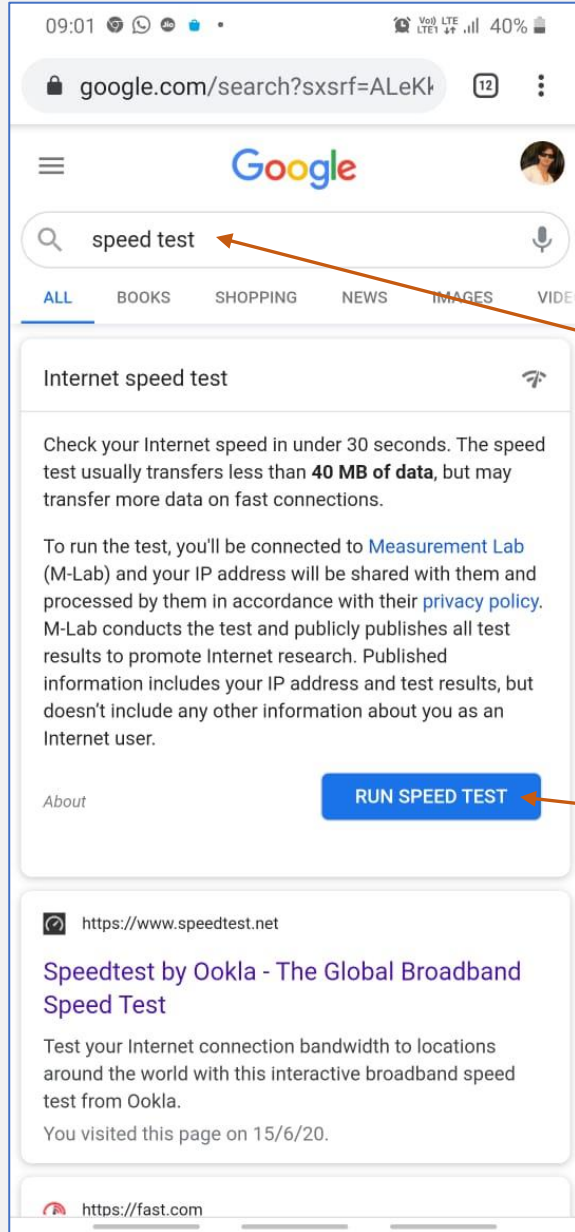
09:01 40%

google.com/search?sxsrf=ALeKk

12

Google

speed test

ALL BOOKS SHOPPING NEWS IMAGES VIDE

Internet speed test

Check your Internet speed in under 30 seconds. The speed test usually transfers less than **40 MB of data**, but may transfer more data on fast connections.

To run the test, you'll be connected to Measurement Lab (M-Lab) and your IP address will be shared with them and processed by them in accordance with their privacy policy. M-Lab conducts the test and publicly publishes all test results to promote Internet research. Published information includes your IP address and test results, but doesn't include any other information about you as an Internet user.

About

RUN SPEED TEST

https://www.speedtest.net

Speedtest by Ookla - The Global Broadband Speed Test

Test your Internet connection bandwidth to locations around the world with this interactive broadband speed test from Ookla.

You visited this page on 15/6/20.

https://fast.com